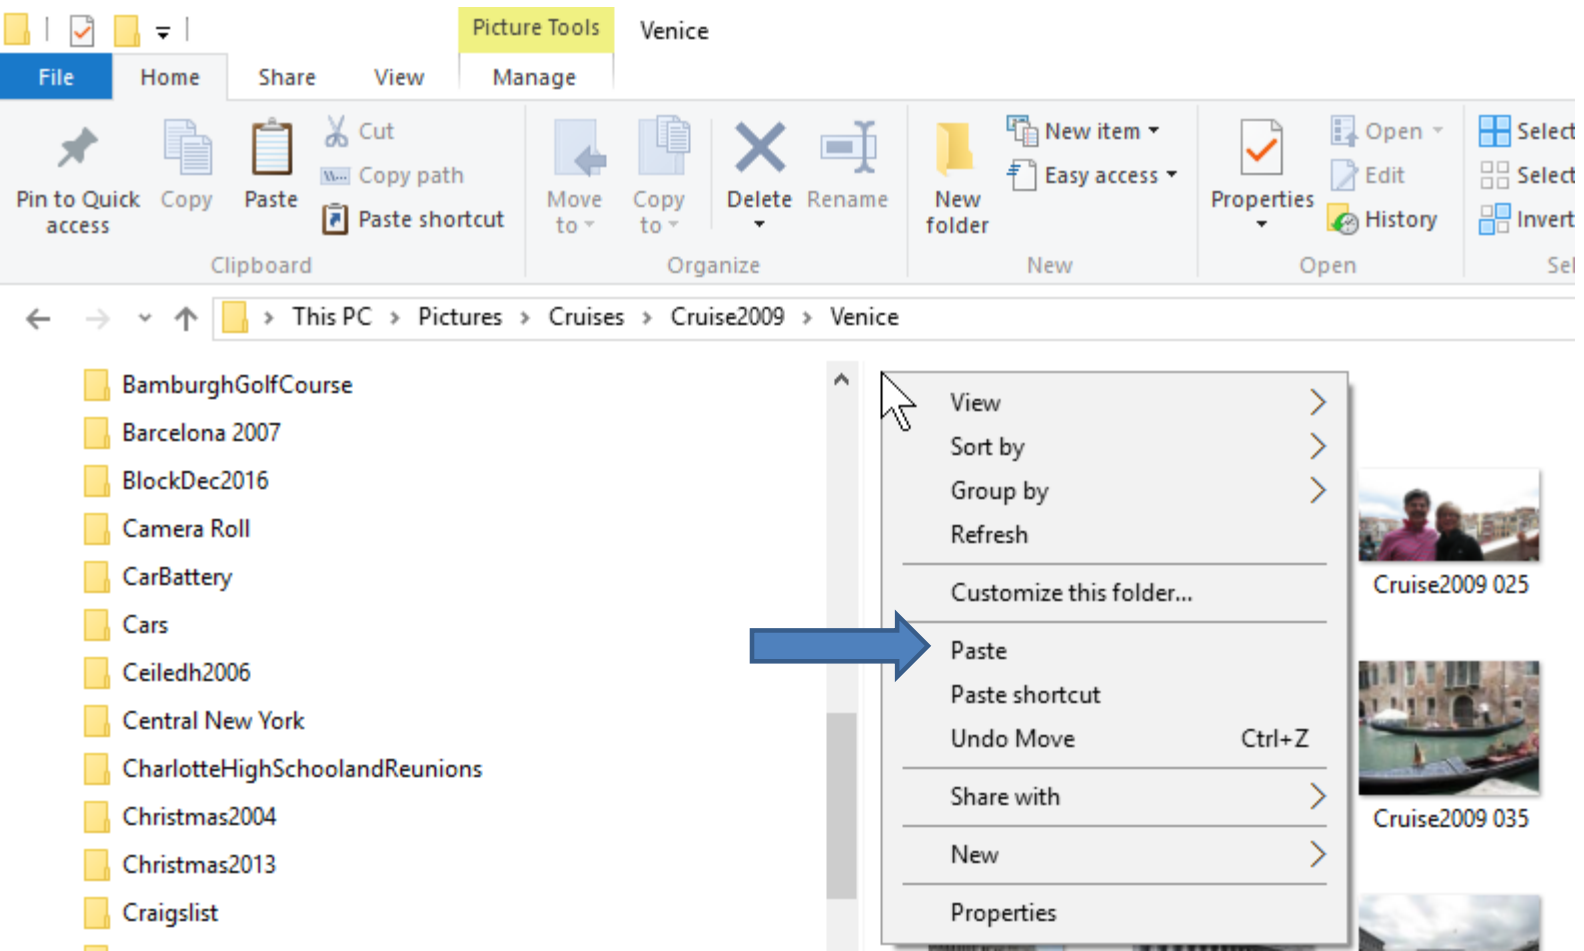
Picture Tools Venice

File Home Share View Manage

Pin to Quick access
Copy
Paste
Cut
Copy path
Paste shortcut
Clipboard

Move to
Copy to
Delete
Rename
Organize

New folder
New item
Easy access
New

Properties
Open
Edit
History
Open

Select
Select
Invert
Sel

This PC > Pictures > Cruises > Cruise2009 > Venice

BamburghGolfCourse
Barcelona 2007
BlockDec2016
Camera Roll
CarBattery
Cars
Ceiledh2006
Central New York
CharlotteHighSchoolandReunions
Christmas2004
Christmas2013
Craigslist

View
Sort by
Group by
Refresh
Customize this folder...
Paste
Paste shortcut
Undo Move Ctrl+Z
Share with
New
Properties

Cruise2009 025
Cruise2009 035